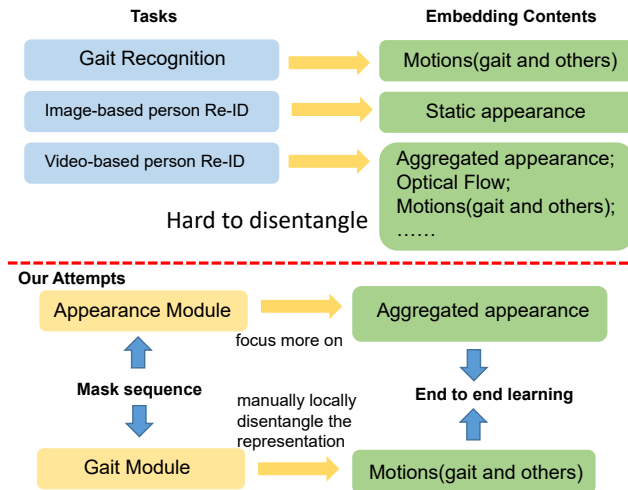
Tasks

Embedding Contents

Gait Recognition

Motions(gait and others)

Image-based person Re-ID

Static appearance

Video-based person Re-ID

Aggregated appearance; Optical Flow; Motions(gait and others); ……

Hard to disentangle

Our Attempts

Appearance Module

focus more on

Aggregated appearance

Mask sequence

manually locally disentangle the representation

End to end learning

Gait Module

Motions(gait and others)